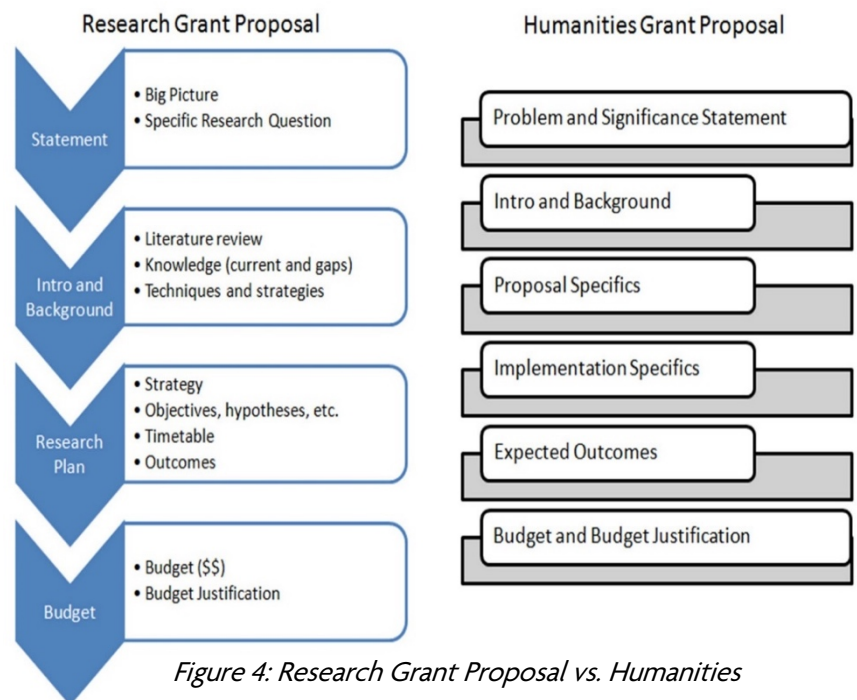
Research Grant Proposal

Statement
• Big Picture
• Specific Research Question

Intro and Background
• Literature review
• Knowledge (current and gaps)
• Techniques and strategies

Research Plan
• Strategy
• Objectives, hypotheses, etc.
• Timetable
• Outcomes

Budget
• Budget ($$)
• Budget Justification

Humanities Grant Proposal

Problem and Significance Statement

Intro and Background

Proposal Specifics

Implementation Specifics

Expected Outcomes

Budget and Budget Justification

Figure 4: Research Grant Proposal vs. Humanities